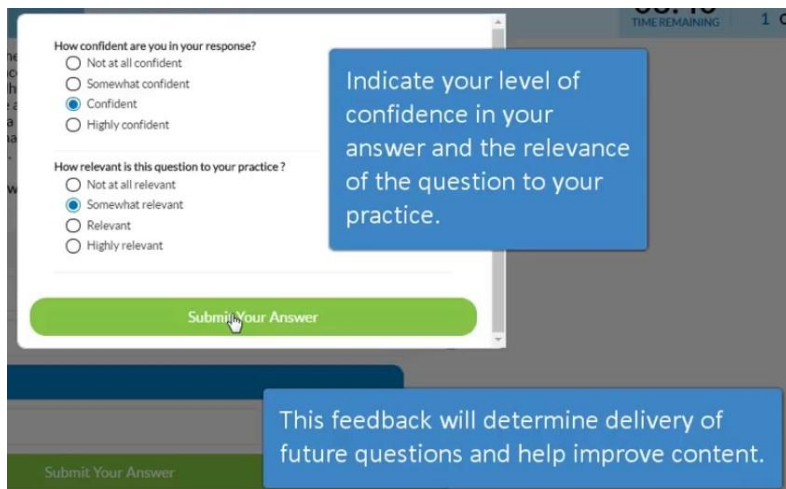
TIME REMAINING

How confident are you in your response?
Not at all confident
Somewhat confident
Confident
Highly confident

How relevant is this question to your practice ?
Not at all relevant
Somewhat relevant
Relevant
Highly relevant

Submit Your Answer

Indicate your level of confidence in your answer and the relevance of the question to your practice.

This feedback will determine delivery of future questions and help improve content.

Submit Your Answer